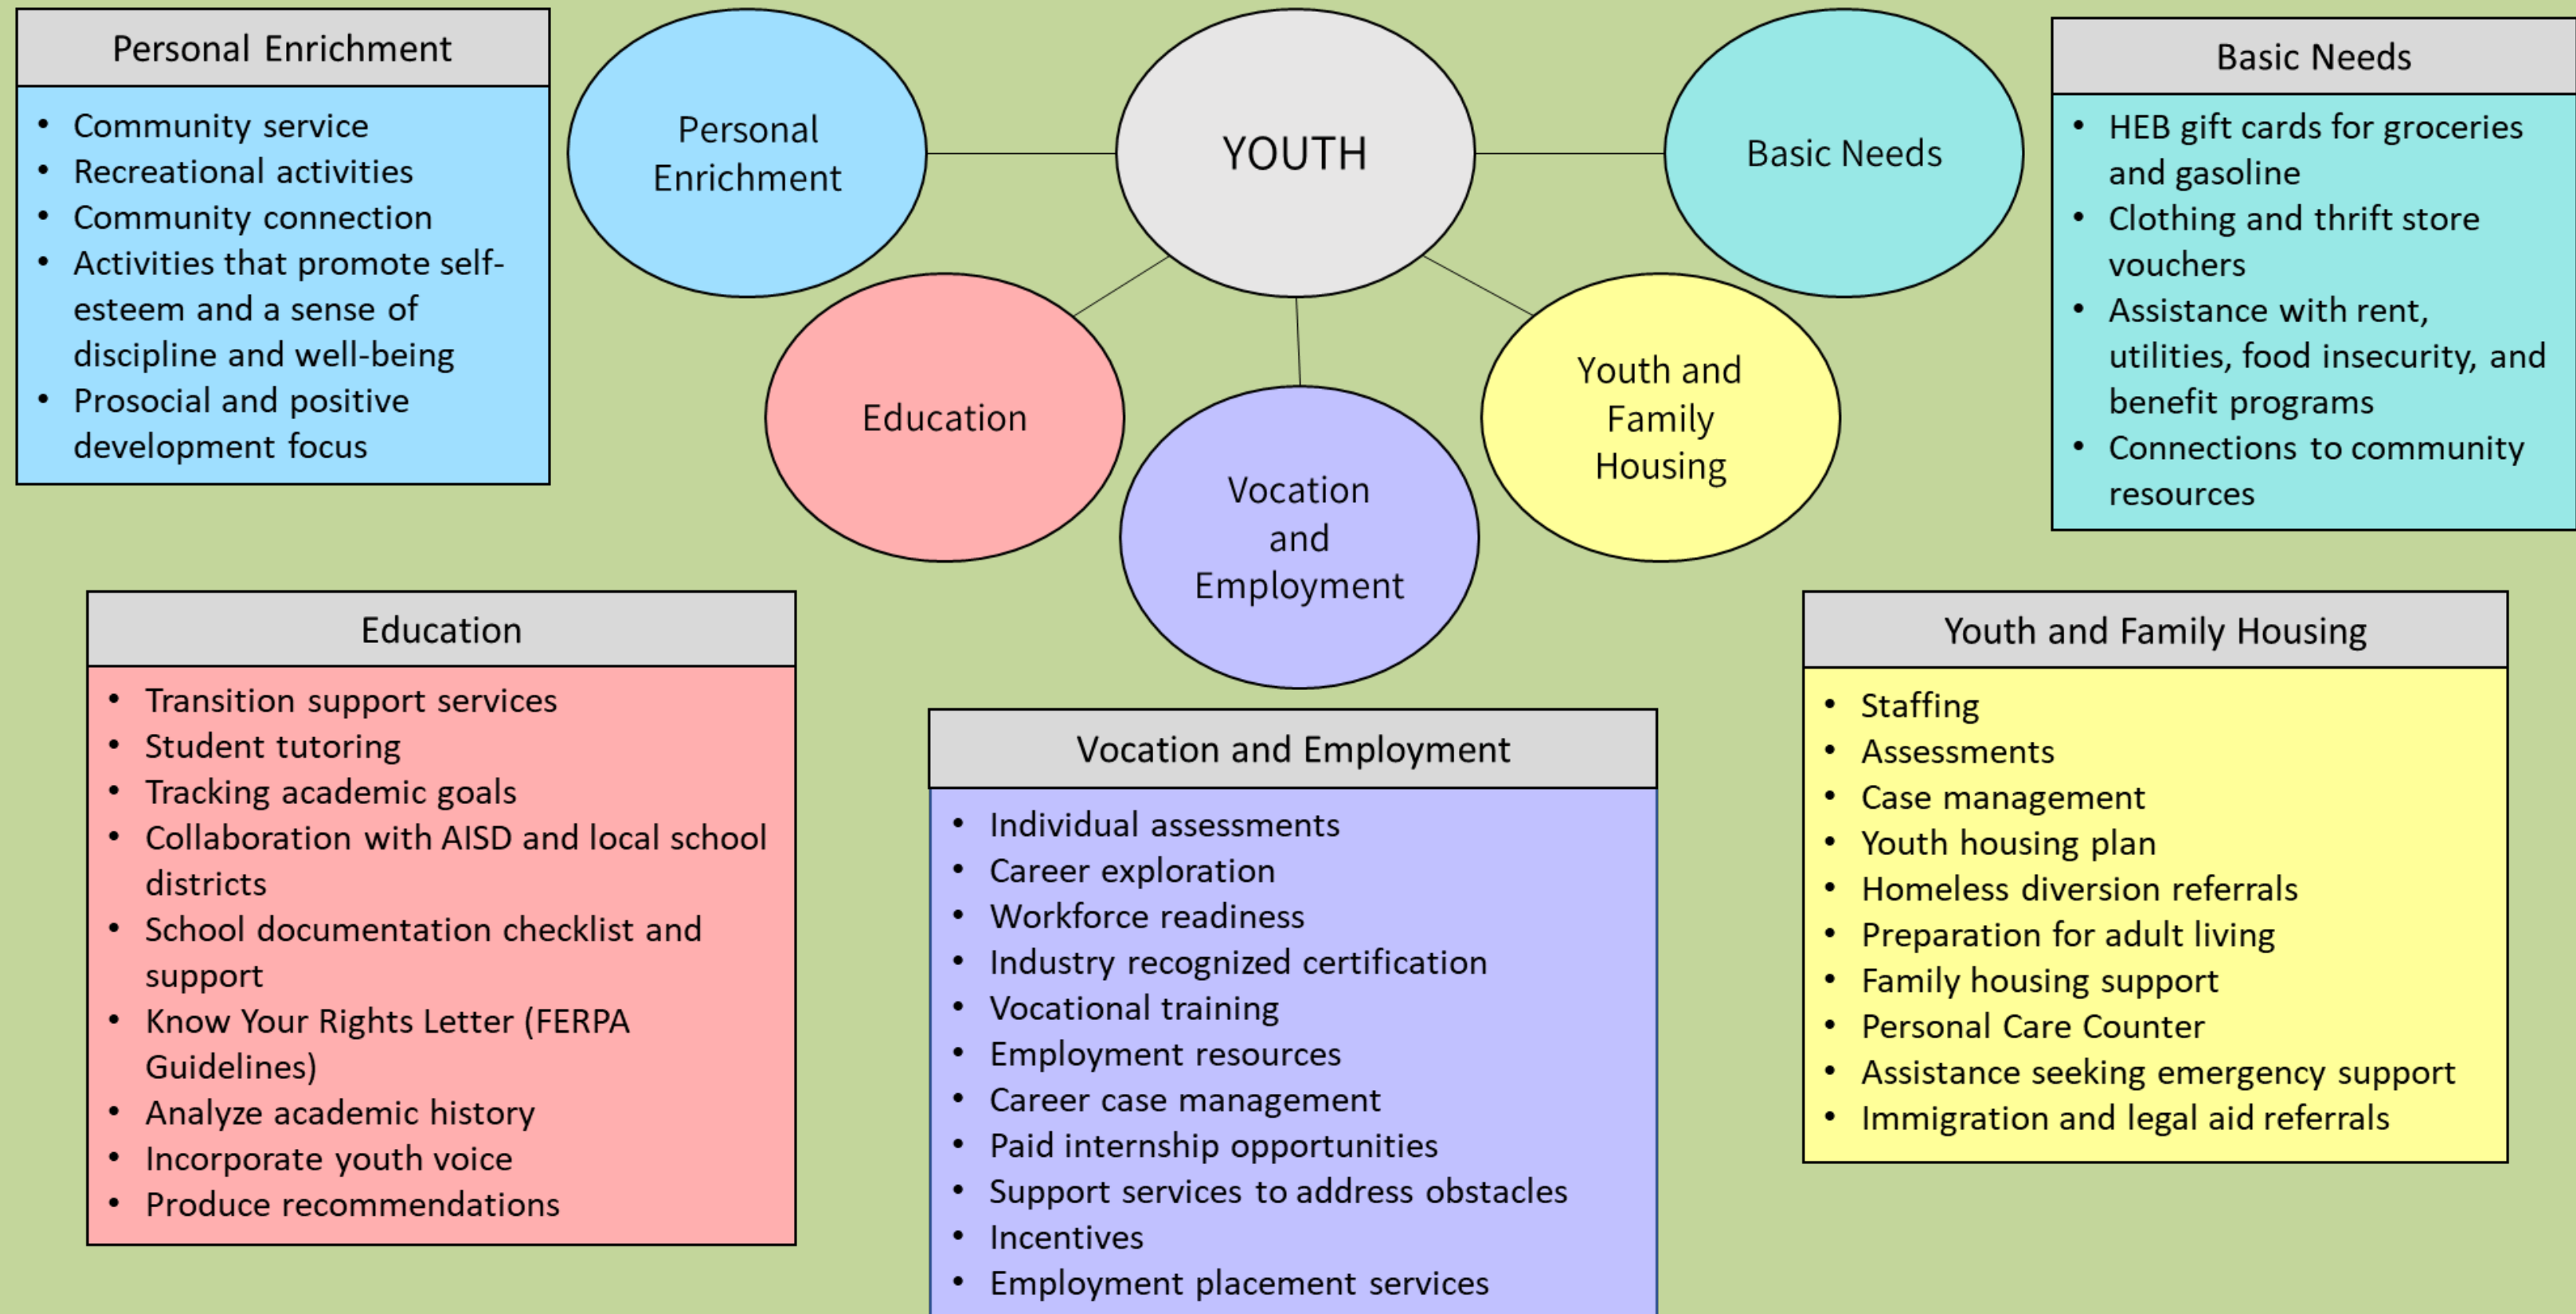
Personal Enrichment

- Community service
- Recreational activities
- Community connection
- Activities that promote self-esteem and a sense of discipline and well-being
- Prosocial and positive development focus

Personal Enrichment

YOUTH

Basic Needs

Education

Vocation and Employment

Youth and Family Housing

Basic Needs

- HEB gift cards for groceries and gasoline
- Clothing and thrift store vouchers
- Assistance with rent, utilities, food insecurity, and benefit programs
- Connections to community resources

Education

- Transition support services
- Student tutoring
- Tracking academic goals
- Collaboration with AISD and local school districts
- School documentation checklist and support
- Know Your Rights Letter (FERPA Guidelines)
- Analyze academic history
- Incorporate youth voice
- Produce recommendations

Vocation and Employment

- Individual assessments
- Career exploration
- Workforce readiness
- Industry recognized certification
- Vocational training
- Employment resources
- Career case management
- Paid internship opportunities
- Support services to address obstacles
- Incentives
- Employment placement services

Youth and Family Housing

- Staffing
- Assessments
- Case management
- Youth housing plan
- Homeless diversion referrals
- Preparation for adult living
- Family housing support
- Personal Care Counter
- Assistance seeking emergency support
- Immigration and legal aid referrals